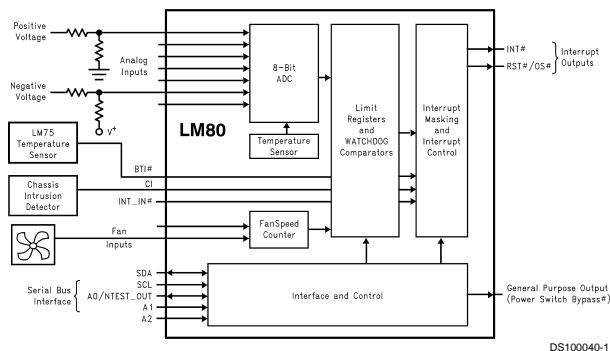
Positive Voltage

Analog Inputs

Negative Voltage

$V^{+}$

8-Bit ADC

Temperature Sensor

LM80

Limit Registers and WATCHDOG Comparators

Interrupt Masking and Interrupt Control

INT#

RST#/OS#

Interrupt Outputs

LM75 Temperature Sensor

BTI#

Chassis Intrusion Detector

CI

INT_IN#

Fan Inputs

FanSpeed Counter

Serial Bus Interface

SDA

SCL

A0/NTEST_OUT

A1

A2

Interface and Control

General Purpose Output (Power Switch Bypass#)

DS100040-1